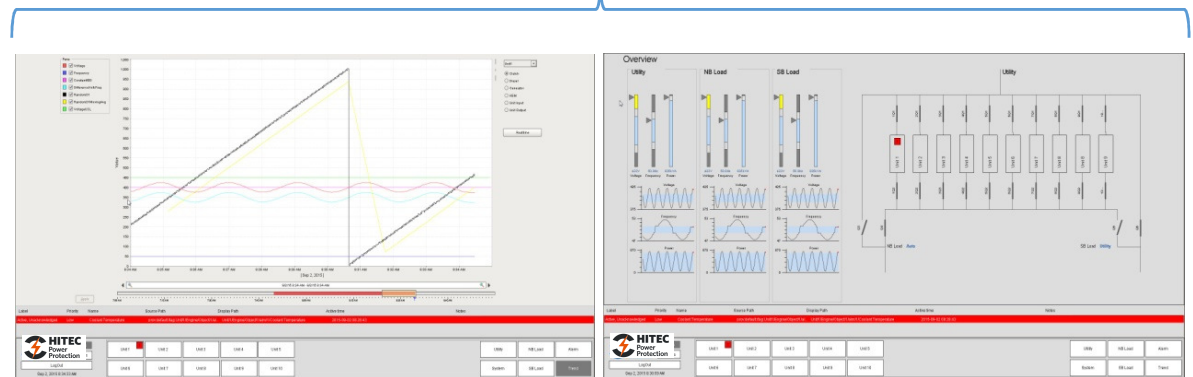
Analytics

Overview

Utility

NB Load

SB Load

Utility

Voltage

Frequency

Power

NB Load Auto

SB Load Utility

Unit 1 Unit 2 Unit 3 Unit 4 Unit 5 Unit 6 Unit 7 Unit 8 Unit 9 Unit 10

Label Priority Name Source Path Display Path Active time Notes

HITEC Power Protection

Logout

Unit 1 Unit 2 Unit 3 Unit 4 Unit 5
Unit 6 Unit 7 Unit 8 Unit 9 Unit 10

Utility NB Load Alarm
System SB Load Trend

HITEC Power Protection

Logout

Unit 1 Unit 2 Unit 3 Unit 4 Unit 5
Unit 6 Unit 7 Unit 8 Unit 9 Unit 10

Utility NB Load Alarm
System SB Load Trend